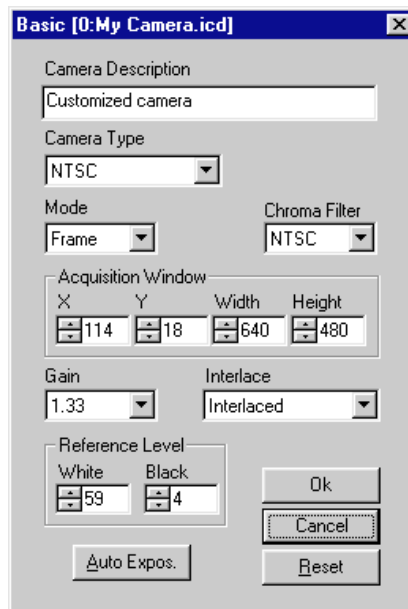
Basic [0:My Camera.icd]

Camera Description

Customized camera

Camera Type

NTSC

Mode

Frame

Chroma Filter

NTSC

Acquisition Window

X

114

Y

18

Width

640

Height

480

Gain

1.33

Interlace

Interlaced

Reference Level

White

59

Black

4

Ok

Cancel

Auto Expos.

Reset